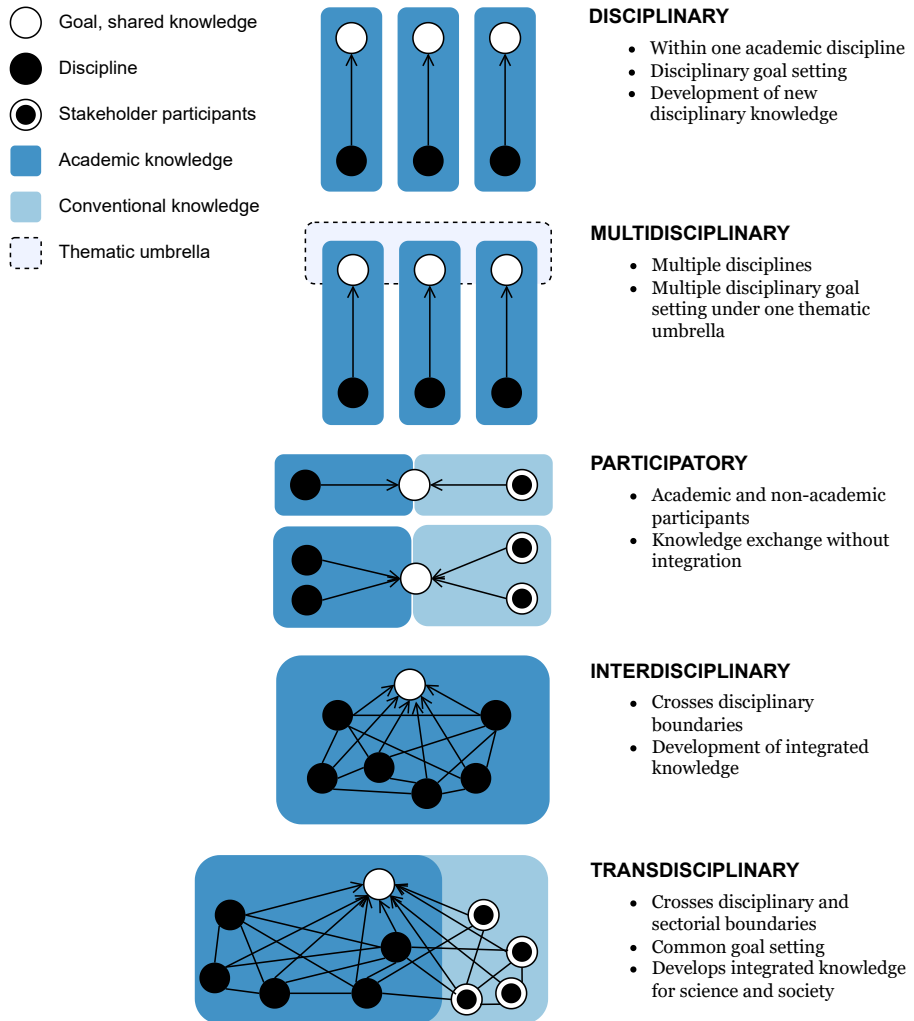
Goal, shared knowledge

Discipline

Stakeholder participants

Academic knowledge

Conventional knowledge

Thematic umbrella

DISCIPLINARY
- Within one academic discipline
- Disciplinary goal setting
- Development of new disciplinary knowledge

MULTIDISCIPLINARY
- Multiple disciplines
- Multiple disciplinary goal setting under one thematic umbrella

PARTICIPATORY
- Academic and non-academic participants
- Knowledge exchange without integration

INTERDISCIPLINARY
- Crosses disciplinary boundaries
- Development of integrated knowledge

TRANSDISCIPLINARY
- Crosses disciplinary and sectorial boundaries
- Common goal setting
- Develops integrated knowledge for science and society